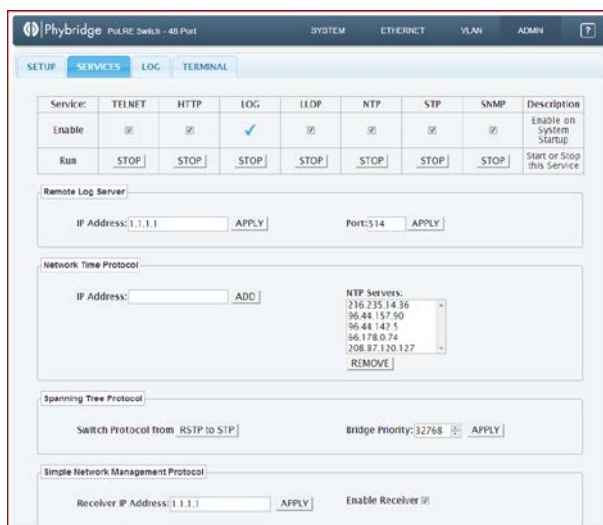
Phybridge PoLRE Switch - 48 Port

SYSTEM ETHERNET VLAN ADMIN ?

SETUP SERVICES LOG TERMINAL

| Service: | TELNET | HTTP | LOG | LLDP | NTP | STP | SNMP | Description |
|---|---|---|---|---|---|---|---|---|
| Enable | ☑ | ☑ | ✓ | ☑ | ☑ | ☑ | ☑ | Enable on System Startup |
| Run | STOP | STOP | STOP | STOP | STOP | STOP | STOP | Start or Stop this Service |

Remote Log Server

IP Address: 1.1.1.1 APPLY

Port: 514 APPLY

Network Time Protocol

IP Address: ADD

NTP Servers:
216.235.14.36
96.44.157.90
96.44.142.5
66.178.0.74
208.87.120.127

REMOVE

Spanning Tree Protocol

Switch Protocol from RSTP to STP

Bridge Priority: 32768 APPLY

Simple Network Management Protocol

Receiver IP Address: 1.1.1.1 APPLY

Enable Receiver ☑